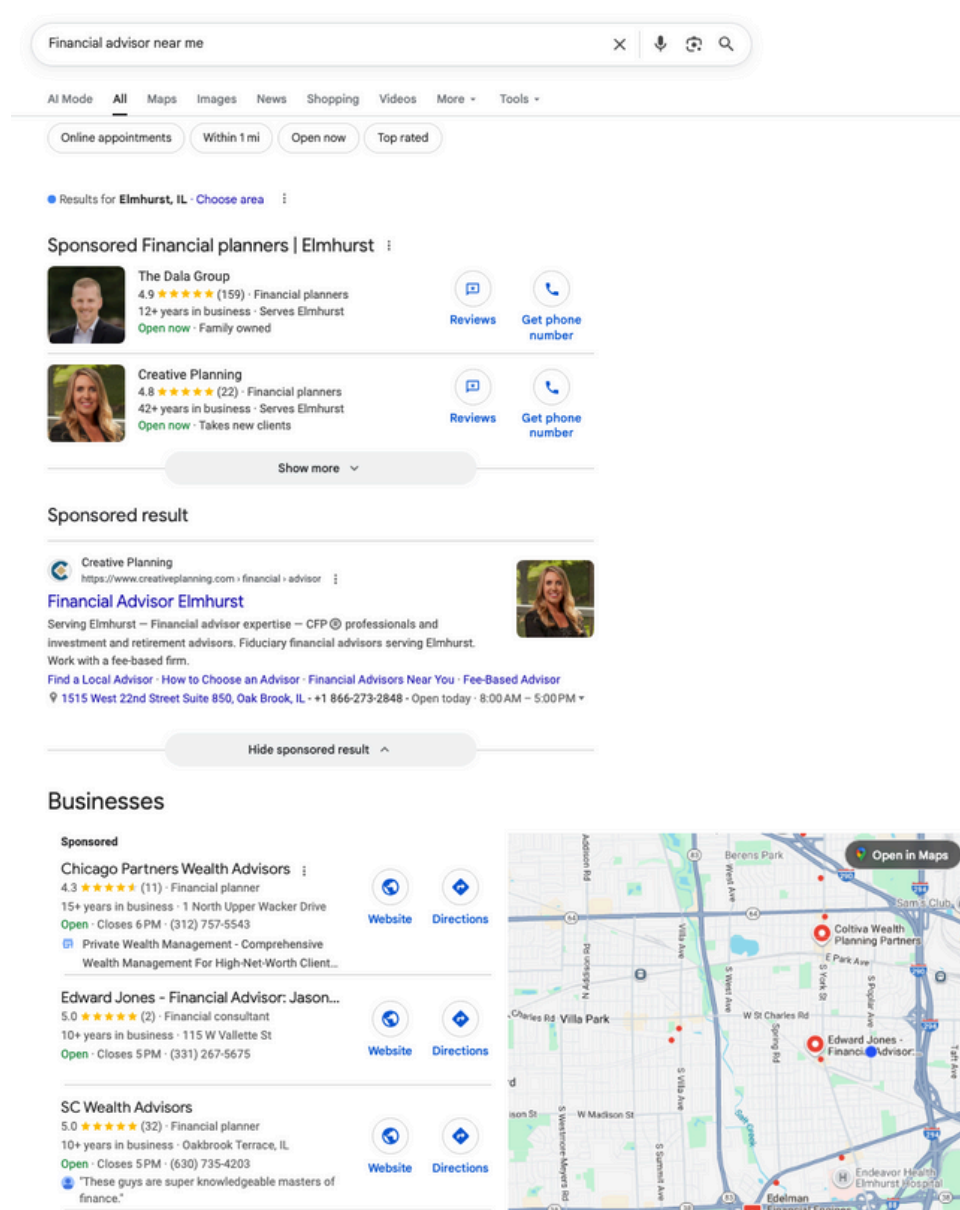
Financial advisor near me

AI Mode All Maps Images News Shopping Videos More Tools

Online appointments Within 1 mi Open now Top rated

Results for Elmhurst, IL · Choose area

Sponsored Financial planners | Elmhurst

The Dala Group
4.9 ★★★★★ (159) · Financial planners
12+ years in business · Serves Elmhurst
Open now · Family owned
Reviews Get phone number

Creative Planning
4.8 ★★★★★ (22) · Financial planners
42+ years in business · Serves Elmhurst
Open now · Takes new clients
Reviews Get phone number

Show more

Sponsored result

Creative Planning
https://www.creativeplanning.com › financial › advisor

Financial Advisor Elmhurst

Serving Elmhurst — Financial advisor expertise — CFP® professionals and investment and retirement advisors. Fiduciary financial advisors serving Elmhurst. Work with a fee-based firm.

Find a Local Advisor · How to Choose an Advisor · Financial Advisors Near You · Fee-Based Advisor

1515 West 22nd Street Suite 850, Oak Brook, IL - +1 866-273-2848 - Open today · 8:00 AM – 5:00 PM

Hide sponsored result

Businesses

Sponsored

Chicago Partners Wealth Advisors
4.3 ★★★★★ (11) · Financial planner
15+ years in business · 1 North Upper Wacker Drive
Open · Closes 6 PM · (312) 757-5543
Private Wealth Management - Comprehensive Wealth Management For High-Net-Worth Client...
Website Directions

Edward Jones - Financial Advisor: Jason...
5.0 ★★★★★ (2) · Financial consultant
10+ years in business · 115 W Vallette St
Open · Closes 5 PM · (331) 267-5675
Website Directions

SC Wealth Advisors
5.0 ★★★★★ (32) · Financial planner
10+ years in business · Oakbrook Terrace, IL
Open · Closes 5 PM · (630) 735-4203
"These guys are super knowledgeable masters of finance."
Website Directions

Open in Maps
Addison Rd Berens Park West Ave Sam's Club Coltiva Wealth Planning Partners E Park Ave S York St S Poplar Ave N Addison Rd Villa Ave S West Ave Charles Rd Villa Park W St Charles Rd Spring Rd Edward Jones - Financial Advisor: Taft Ave S Villa Ave W Madison St S Westmore-Meyers Rd S Summit Ave Endeavor Health Elmhurst Hospital Edelman